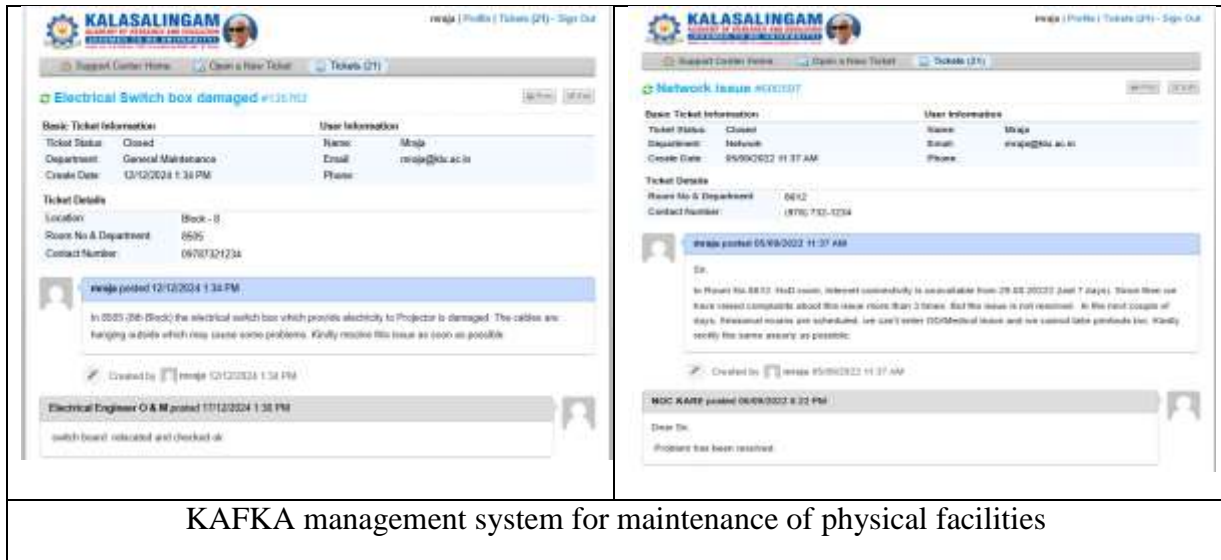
KALASALINGAM
ACADEMY OF RESEARCH AND EDUCATION
(DEEMED TO BE UNIVERSITY)

mraja | Profile | Tickets (21) - Sign Out

Support Center Home | Open a New Ticket | Tickets (21)

Electrical Switch box damaged #135762

Print | Edit

Basic Ticket Information
Ticket Status: Closed
Department: General Maintenance
Create Date: 12/12/2024 1:34 PM

User Information
Name: Mraja
Email: mraja@klu.ac.in
Phone:

Ticket Details
Location: Block - 8
Room No & Department: 8505
Contact Number: 09787321234

mraja posted 12/12/2024 1:34 PM

In 8505 (8th Block) the electrical switch box which provide electricity to Projector is damaged. The cables are hanging outside which may cause some problems. Kindly resolve this issue as soon as possible.

Created by mraja 12/12/2024 1:34 PM

Electrical Engineer O & M posted 17/12/2024 1:38 PM

switch board relocated and checked ok

KALASALINGAM
ACADEMY OF RESEARCH AND EDUCATION
(DEEMED TO BE UNIVERSITY)

mraja | Profile | Tickets (21) - Sign Out

Support Center Home | Open a New Ticket | Tickets (21)

Network Issue #000307

Print | Edit

Basic Ticket Information
Ticket Status: Closed
Department: Network
Create Date: 05/09/2022 11:37 AM

User Information
Name: Mraja
Email: mraja@klu.ac.in
Phone:

Ticket Details
Room No & Department: 8812
Contact Number: (978) 732-1234

mraja posted 05/09/2022 11:37 AM

Sir,

In Room No.8812, HoD room, Internet connectivity is unavailable from 29.08.2022 (last 7 days). Since then we have raised complaints about this issue more than 3 times. But the issue is not resolved. In the next couple of days, Sessional exams are scheduled, we can't enter OD/Medical leave and we cannot take printouts too. Kindly rectify the same asap as possible.

Created by mraja 05/09/2022 11:37 AM

NOC KARE posted 06/09/2022 8:22 PM

Dear Sir,

Problem has been resolved.

KAFKA management system for maintenance of physical facilities